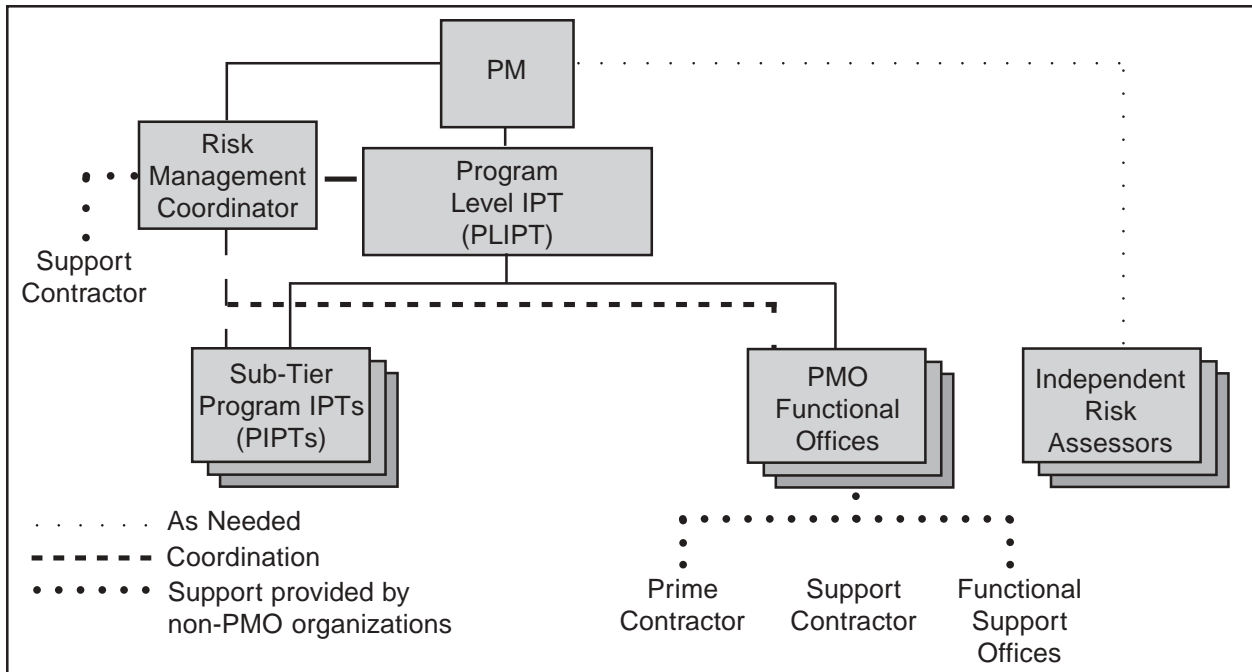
PM

Risk Management Coordinator

Support Contractor

Program Level IPT (PLIPT)

Sub-Tier Program IPTs (PIPTs)

PMO Functional Offices

Independent Risk Assessors

As Needed

Coordination

Support provided by non-PMO organizations

Prime Contractor

Support Contractor

Functional Support Offices